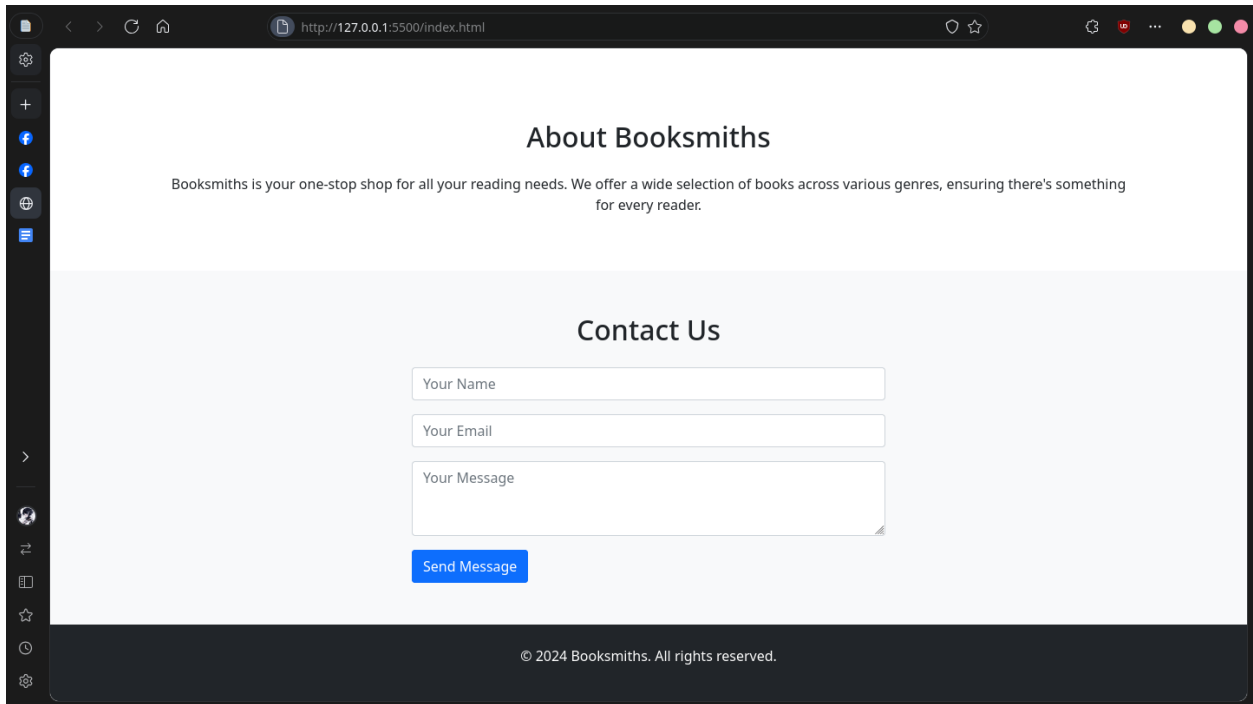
http://127.0.0.1:5500/index.html

About Booksmiths

Booksmiths is your one-stop shop for all your reading needs. We offer a wide selection of books across various genres, ensuring there's something for every reader.

Contact Us

Your Name

Your Email

Your Message

Send Message

© 2024 Booksmiths. All rights reserved.